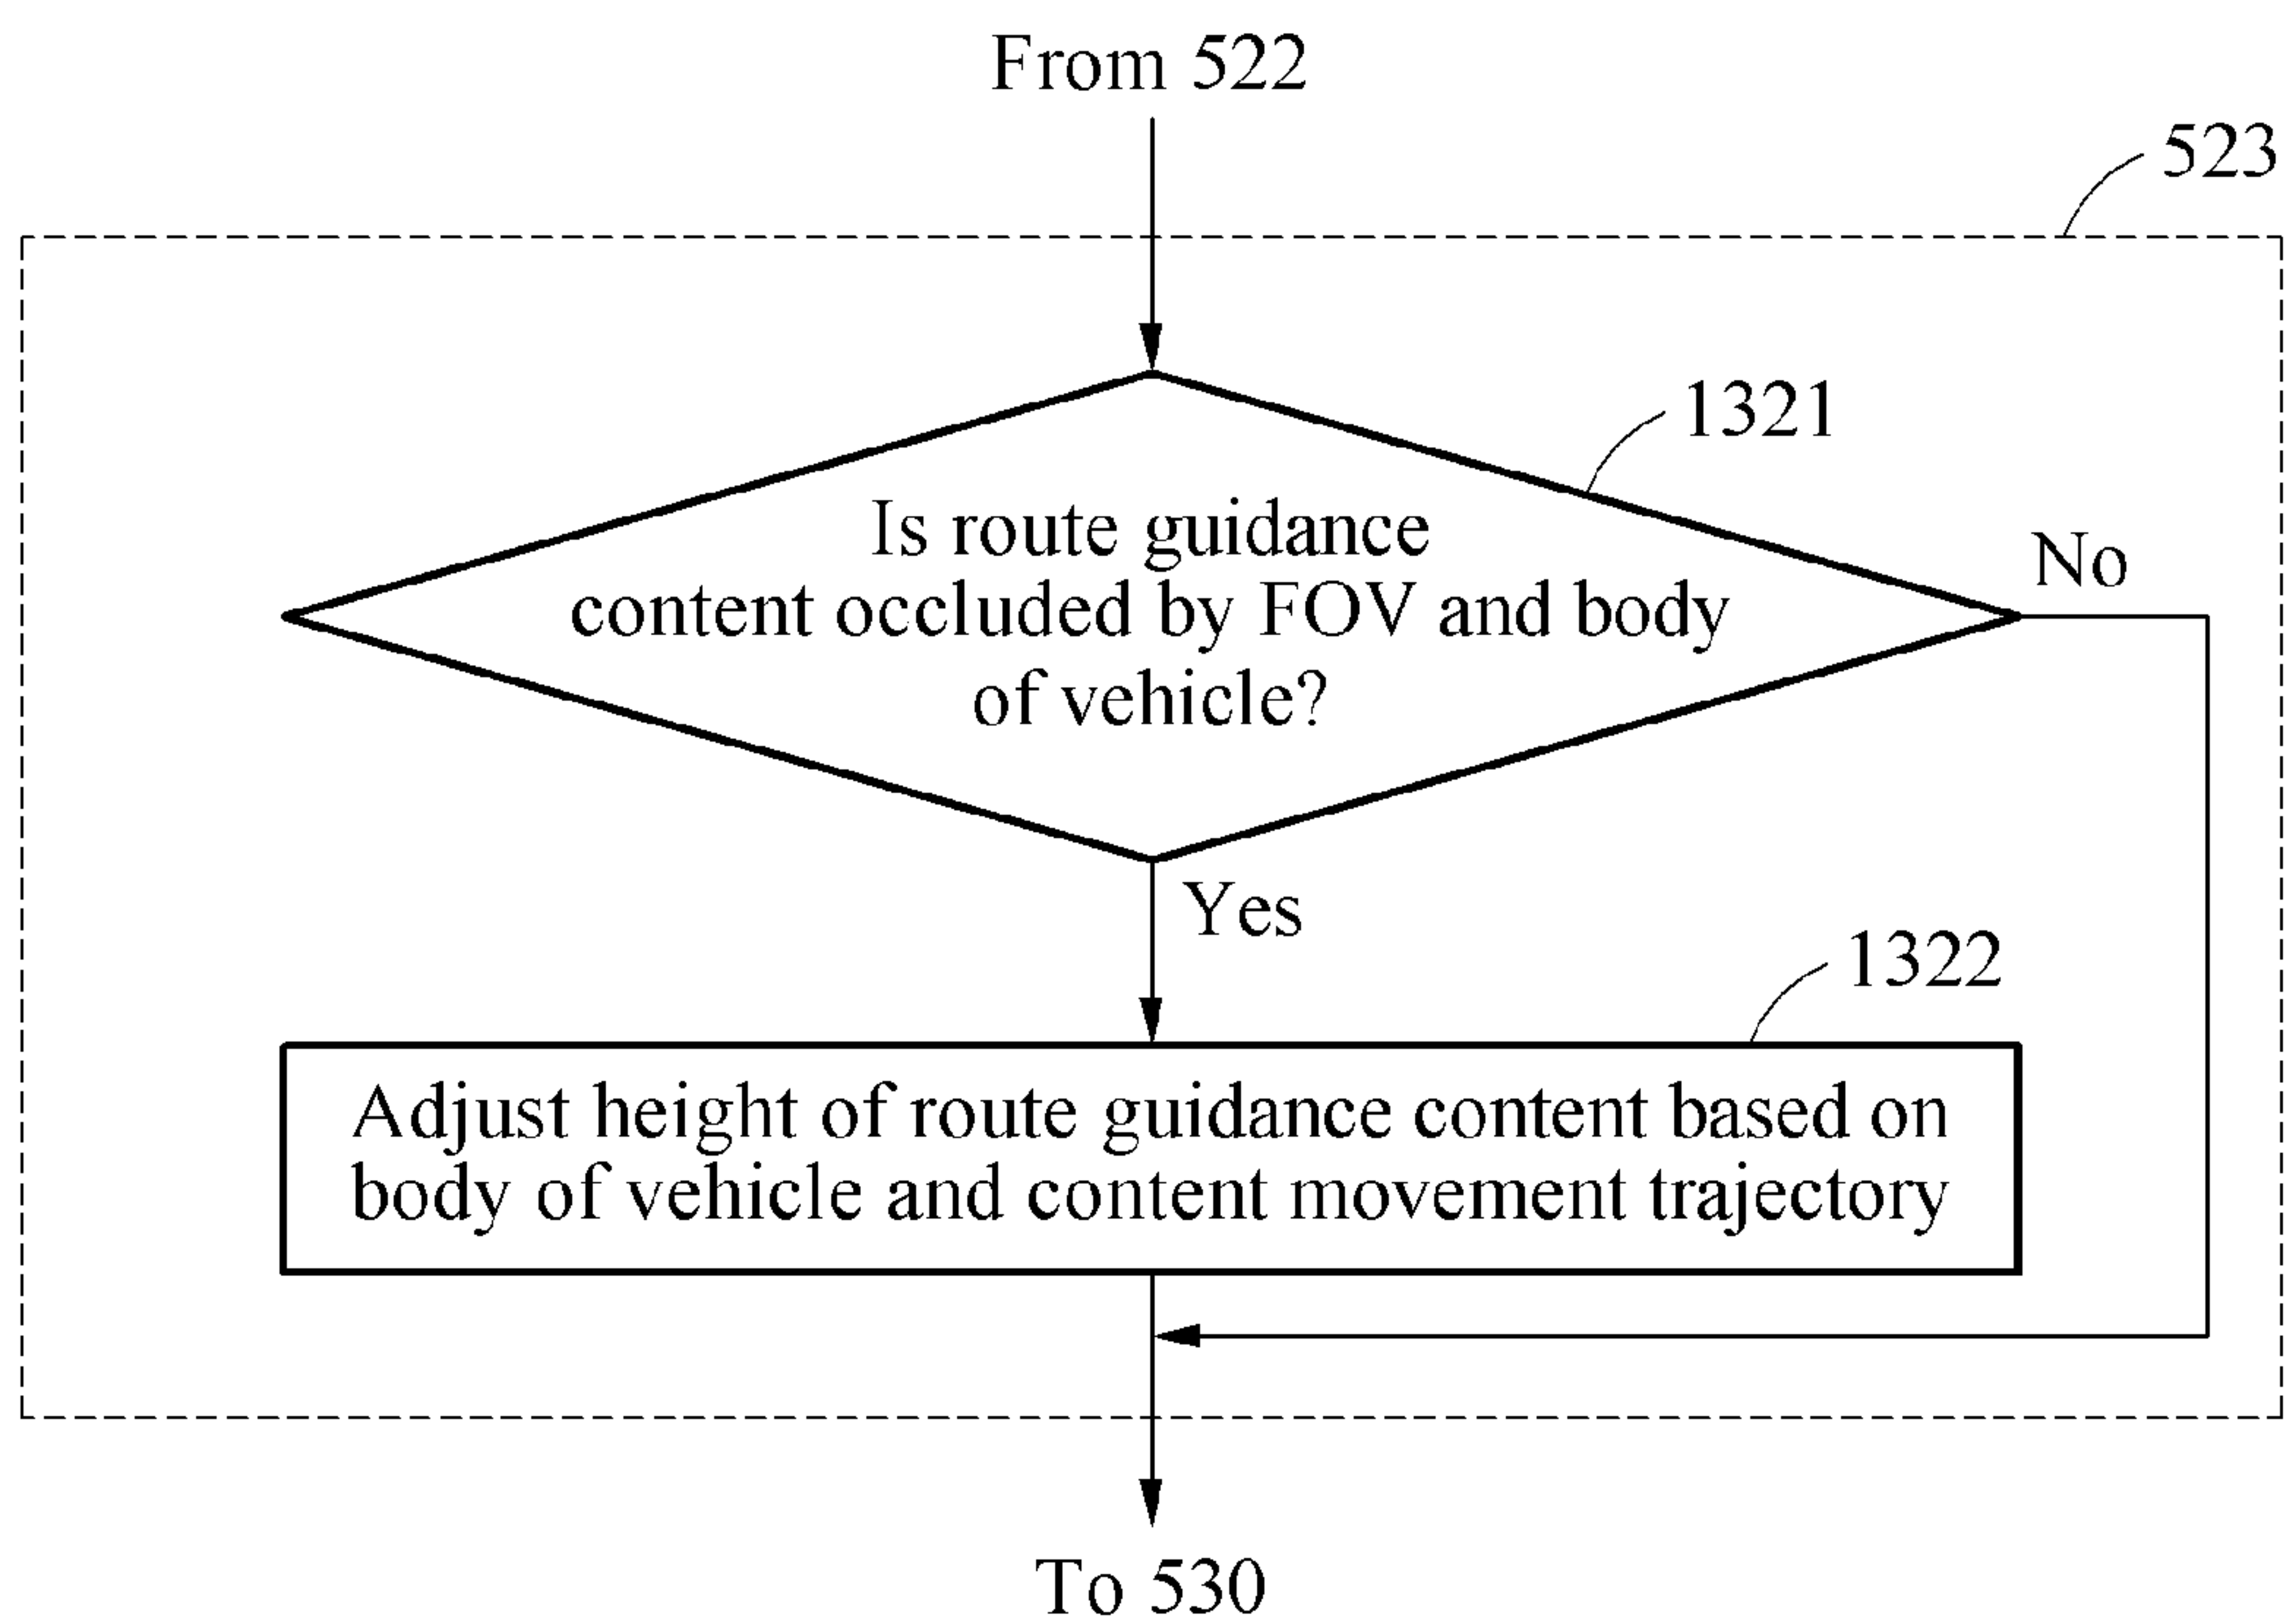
From 522

523

1321

Is route guidance content occluded by FOV and body of vehicle?

No

Yes

1322

Adjust height of route guidance content based on body of vehicle and content movement trajectory

To 530